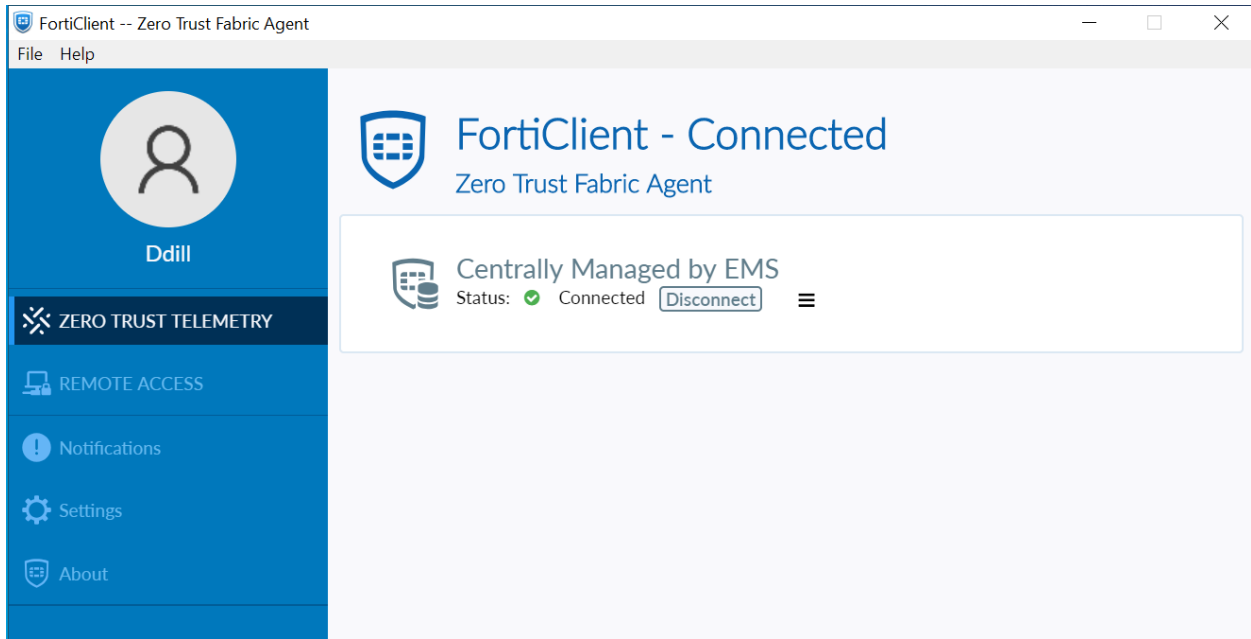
FortiClient -- Zero Trust Fabric Agent

File Help

Ddill

ZERO TRUST TELEMETRY

REMOTE ACCESS

Notifications

Settings

About

FortiClient - Connected

Zero Trust Fabric Agent

Centrally Managed by EMS

Status: Connected Disconnect